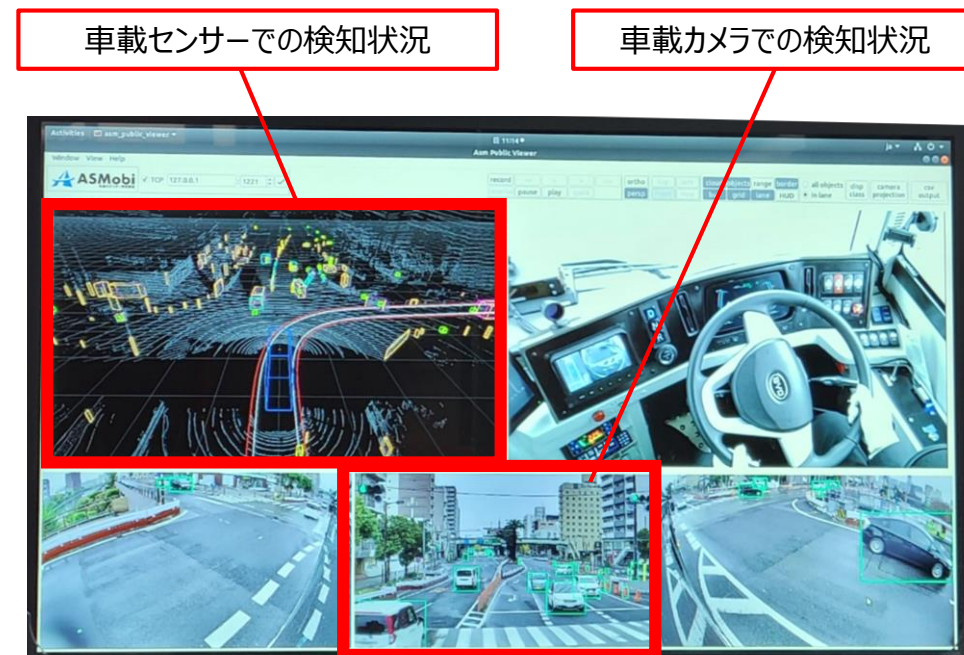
車載センサーでの検知状況

車載カメラでの検知状況

Activities asm_public_viewer

Asm Public Viewer

Window View Help

ASMobi

TCP 127.0.0.1 1221

record pause play ortho persp

objects range border grid lane HUD

all objects in lane

disp class camera projection csv output